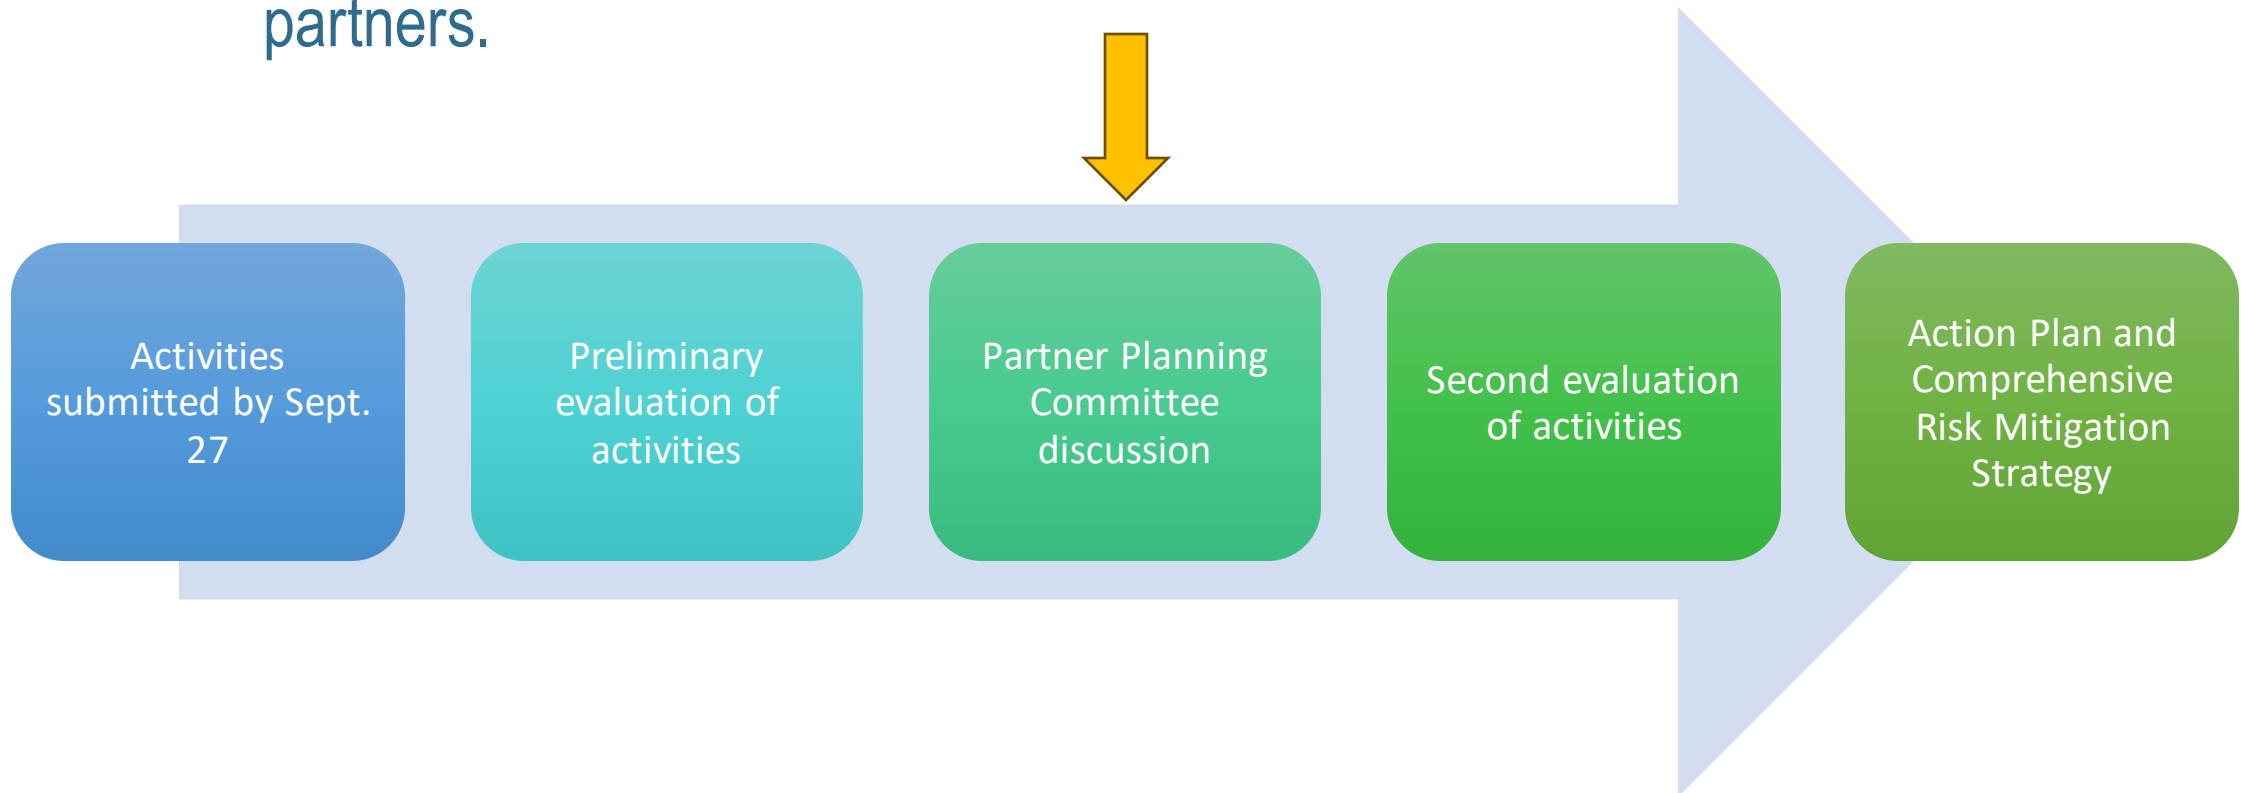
partners.

Activities submitted by Sept. 27

Preliminary evaluation of activities

Partner Planning Committee discussion

Second evaluation of activities

Action Plan and Comprehensive Risk Mitigation Strategy